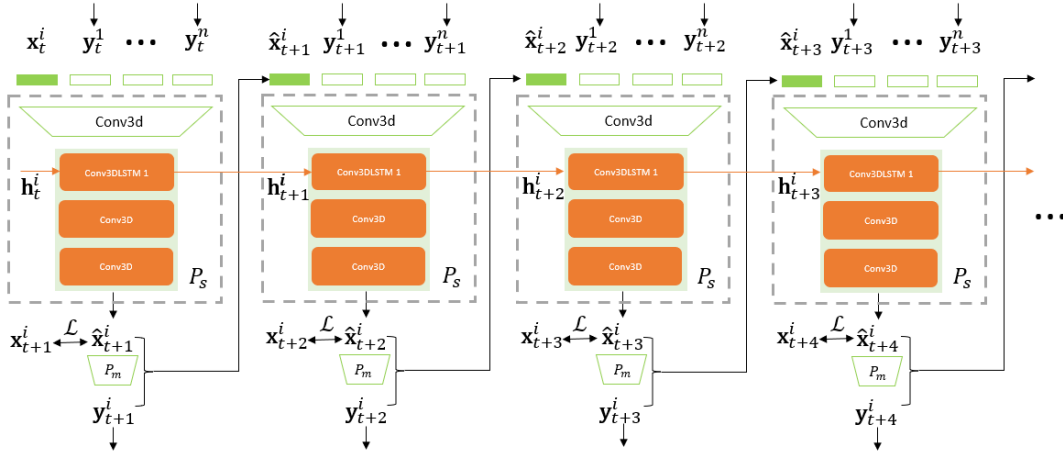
$\mathbf{x}_t^i$ $\mathbf{y}_t^1$ ••• $\mathbf{y}_t^n$

Conv3d

$\mathbf{h}_t^i$

Conv3DLSTM 1

Conv3D

Conv3D

$P_s$

$\mathbf{x}_{t+1}^i$ $\mathcal{L}$ $\hat{\mathbf{x}}_{t+1}^i$

$P_m$

$\mathbf{y}_{t+1}^i$

$\hat{\mathbf{x}}_{t+1}^i$ $\mathbf{y}_{t+1}^1$ ••• $\mathbf{y}_{t+1}^n$

Conv3d

$\mathbf{h}_{t+1}^i$

Conv3DLSTM 1

Conv3D

Conv3D

$P_s$

$\mathbf{x}_{t+2}^i$ $\mathcal{L}$ $\hat{\mathbf{x}}_{t+2}^i$

$P_m$

$\mathbf{y}_{t+2}^i$

$\hat{\mathbf{x}}_{t+2}^i$ $\mathbf{y}_{t+2}^1$ ••• $\mathbf{y}_{t+2}^n$

Conv3d

$\mathbf{h}_{t+2}^i$

Conv3DLSTM 1

Conv3D

Conv3D

$P_s$

$\mathbf{x}_{t+3}^i$ $\mathcal{L}$ $\hat{\mathbf{x}}_{t+3}^i$

$P_m$

$\mathbf{y}_{t+3}^i$

$\hat{\mathbf{x}}_{t+3}^i$ $\mathbf{y}_{t+3}^1$ ••• $\mathbf{y}_{t+3}^n$

Conv3d

$\mathbf{h}_{t+3}^i$

Conv3DLSTM 1

Conv3D

Conv3D

$P_s$

$\mathbf{x}_{t+4}^i$ $\mathcal{L}$ $\hat{\mathbf{x}}_{t+4}^i$

$P_m$

$\mathbf{y}_{t+4}^i$

•••